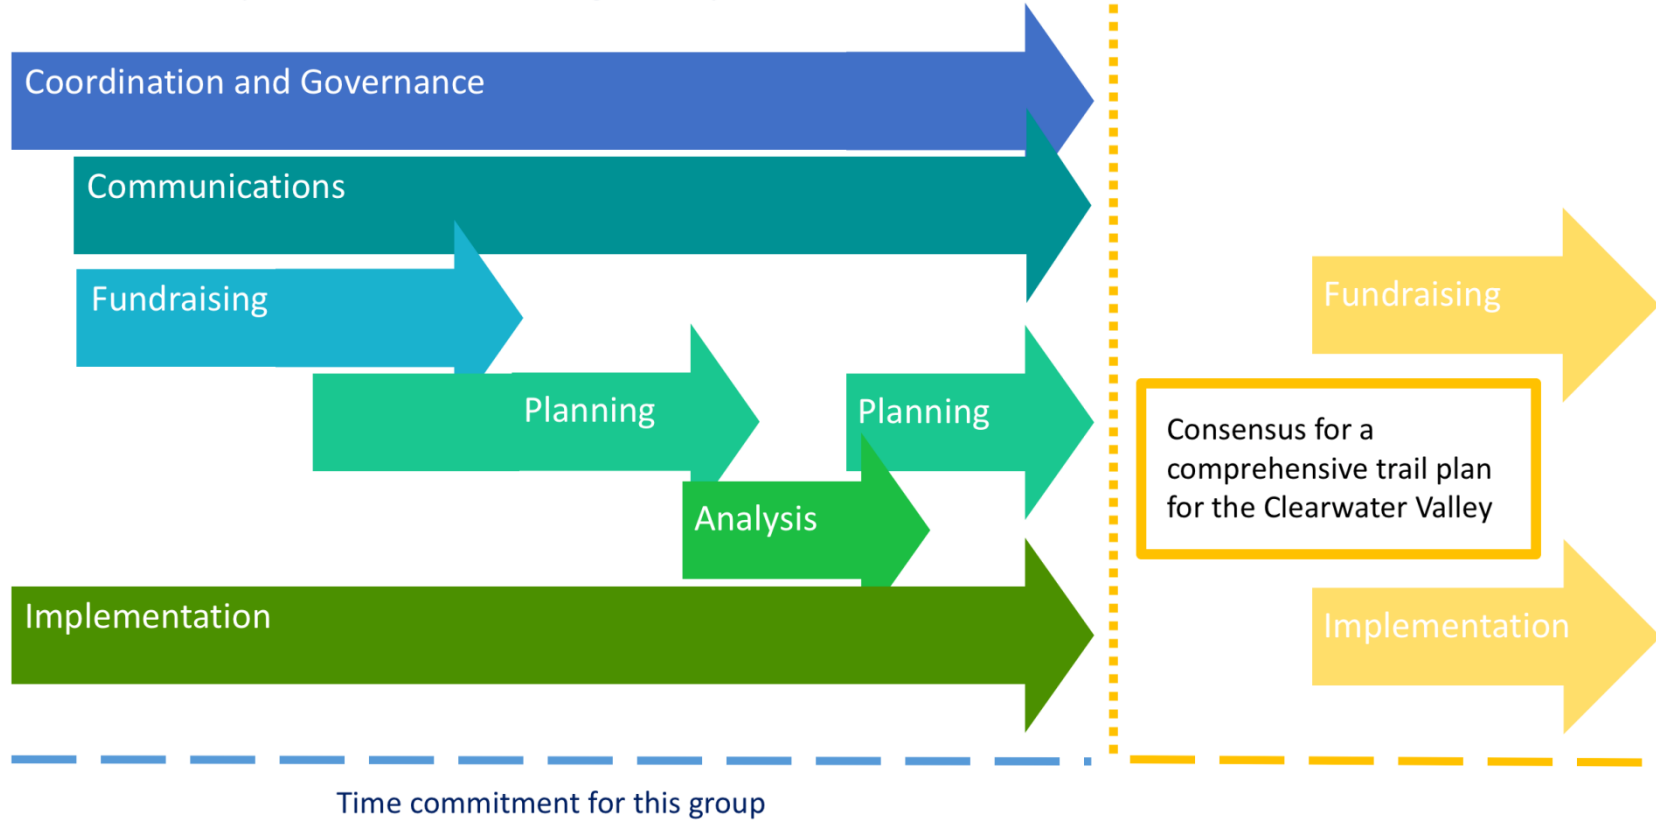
Coordination and Governance

Communications

Fundraising

Planning

Planning

Analysis

Implementation

Fundraising

Consensus for a comprehensive trail plan for the Clearwater Valley

Implementation

Time commitment for this group